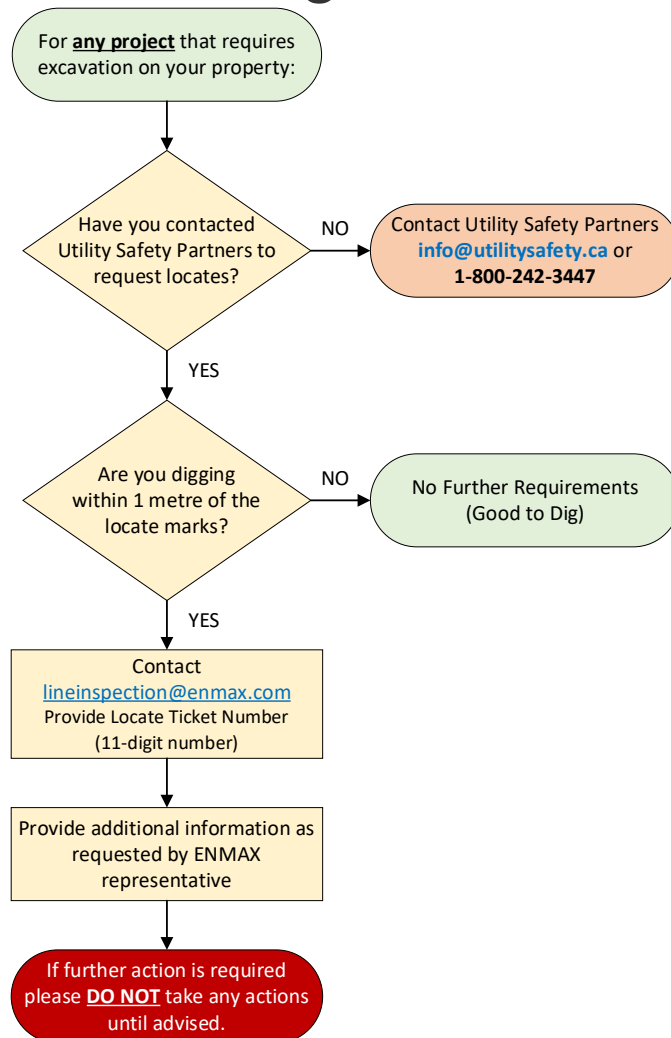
For any project that requires excavation on your property:

Have you contacted Utility Safety Partners to request locates?

NO

Contact Utility Safety Partners info@utilitysafety.ca or 1-800-242-3447

YES

Are you digging within 1 metre of the locate marks?

NO

No Further Requirements (Good to Dig)

YES

Contact lineinspection@enmax.com Provide Locate Ticket Number (11-digit number)

Provide additional information as requested by ENMAX representative

If further action is required please DO NOT take any actions until advised.